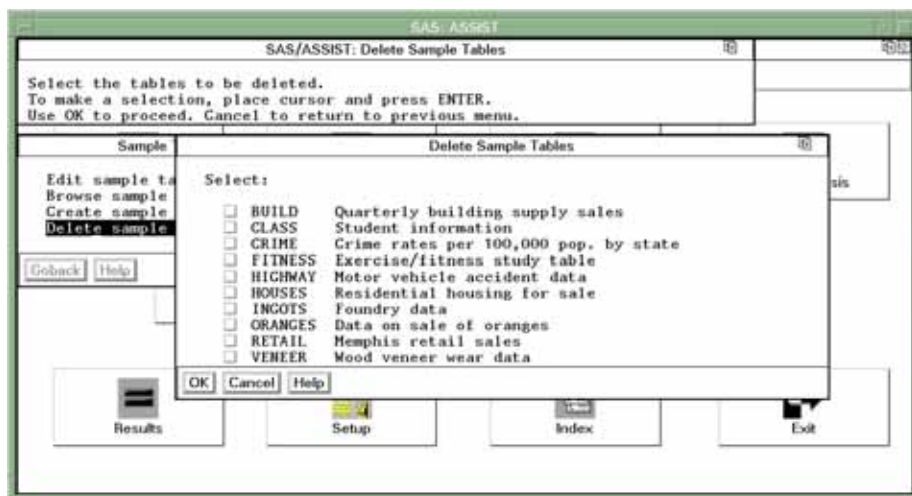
SAS: ASSIST

SAS/ASSIST: Delete Sample Tables

Select the tables to be deleted.
To make a selection, place cursor and press ENTER.
Use OK to proceed. Cancel to return to previous menu.

Sample

Edit sample ta
Browse sample
Create sample
Delete sample

Goback Help

sis

Delete Sample Tables

Select:

| | | |
|---|---|---|
| ☐ | BUILD | Quarterly building supply sales |
| ☐ | CLASS | Student information |
| ☐ | CRIME | Crime rates per 100,000 pop. by state |
| ☐ | FITNESS | Exercise/fitness study table |
| ☐ | HIGHWAY | Motor vehicle accident data |
| ☐ | HOUSES | Residential housing for sale |
| ☐ | INGOTS | Foundry data |
| ☐ | ORANGES | Data on sale of oranges |
| ☐ | RETAIL | Memphis retail sales |
| ☐ | VENEER | Wood veneer wear data |

OK Cancel Help

Results

Setup

Index

Exit